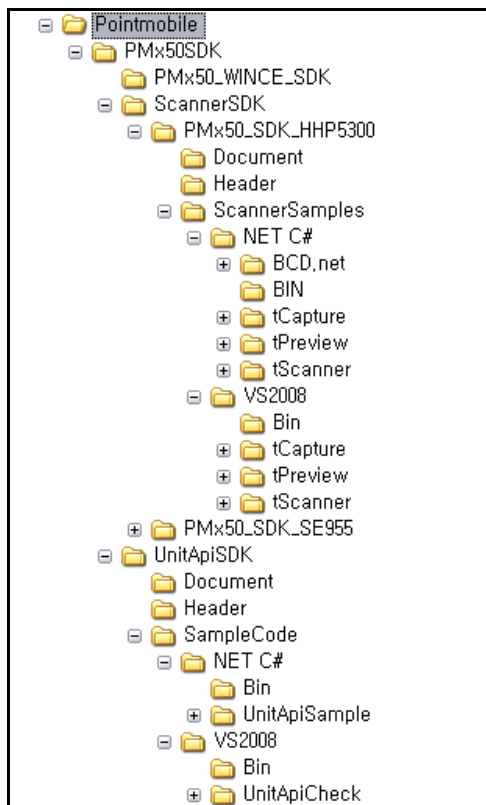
Pointmobile
PMx50SDK
PMx50_WINCE_SDK
ScannerSDK
PMx50_SDK_HHP5300
Document
Header
ScannerSamples
NET C#
BCD.net
BIN
tCapture
tPreview
tScanner
VS2008
Bin
tCapture
tPreview
tScanner
PMx50_SDK_SE955
UnitApiSDK
Document
Header
SampleCode
NET C#
Bin
UnitApiSample
VS2008
Bin
UnitApiCheck